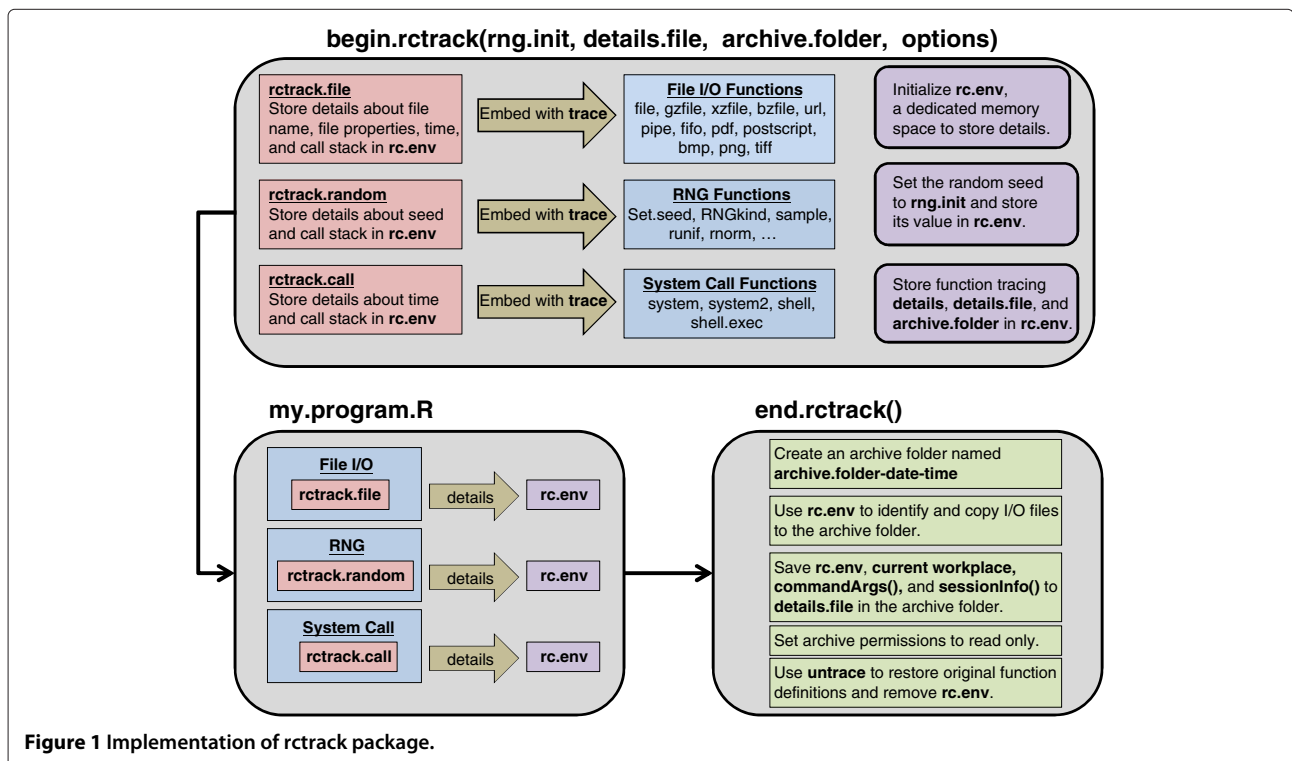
begin.rctrack(rng.init, details.file, archive.folder, options)

rctrack.file
Store details about file name, file properties, time, and call stack in rc.env

Embed with trace

File I/O Functions
file, gzfile, xzfile, bzfile, url, pipe, fifo, pdf, postscript, bmp, png, tiff

Initialize rc.env, a dedicated memory space to store details.

rctrack.random
Store details about seed and call stack in rc.env

Embed with trace

RNG Functions
Set.seed, RNGkind, sample, runif, rnorm, …

Set the random seed to rng.init and store its value in rc.env.

rctrack.call
Store details about time and call stack in rc.env

Embed with trace

System Call Functions
system, system2, shell, shell.exec

Store function tracing details, details.file, and archive.folder in rc.env.

my.program.R

File I/O
rctrack.file
details
rc.env

RNG
rctrack.random
details
rc.env

System Call
rctrack.call
details
rc.env

end.rctrack()

Create an archive folder named archive.folder-date-time

Use rc.env to identify and copy I/O files to the archive folder.

Save rc.env, current workplace, commandArgs(), and sessionInfo() to details.file in the archive folder.

Set archive permissions to read only.

Use untrace to restore original function definitions and remove rc.env.

Figure 1 Implementation of rctrack package.